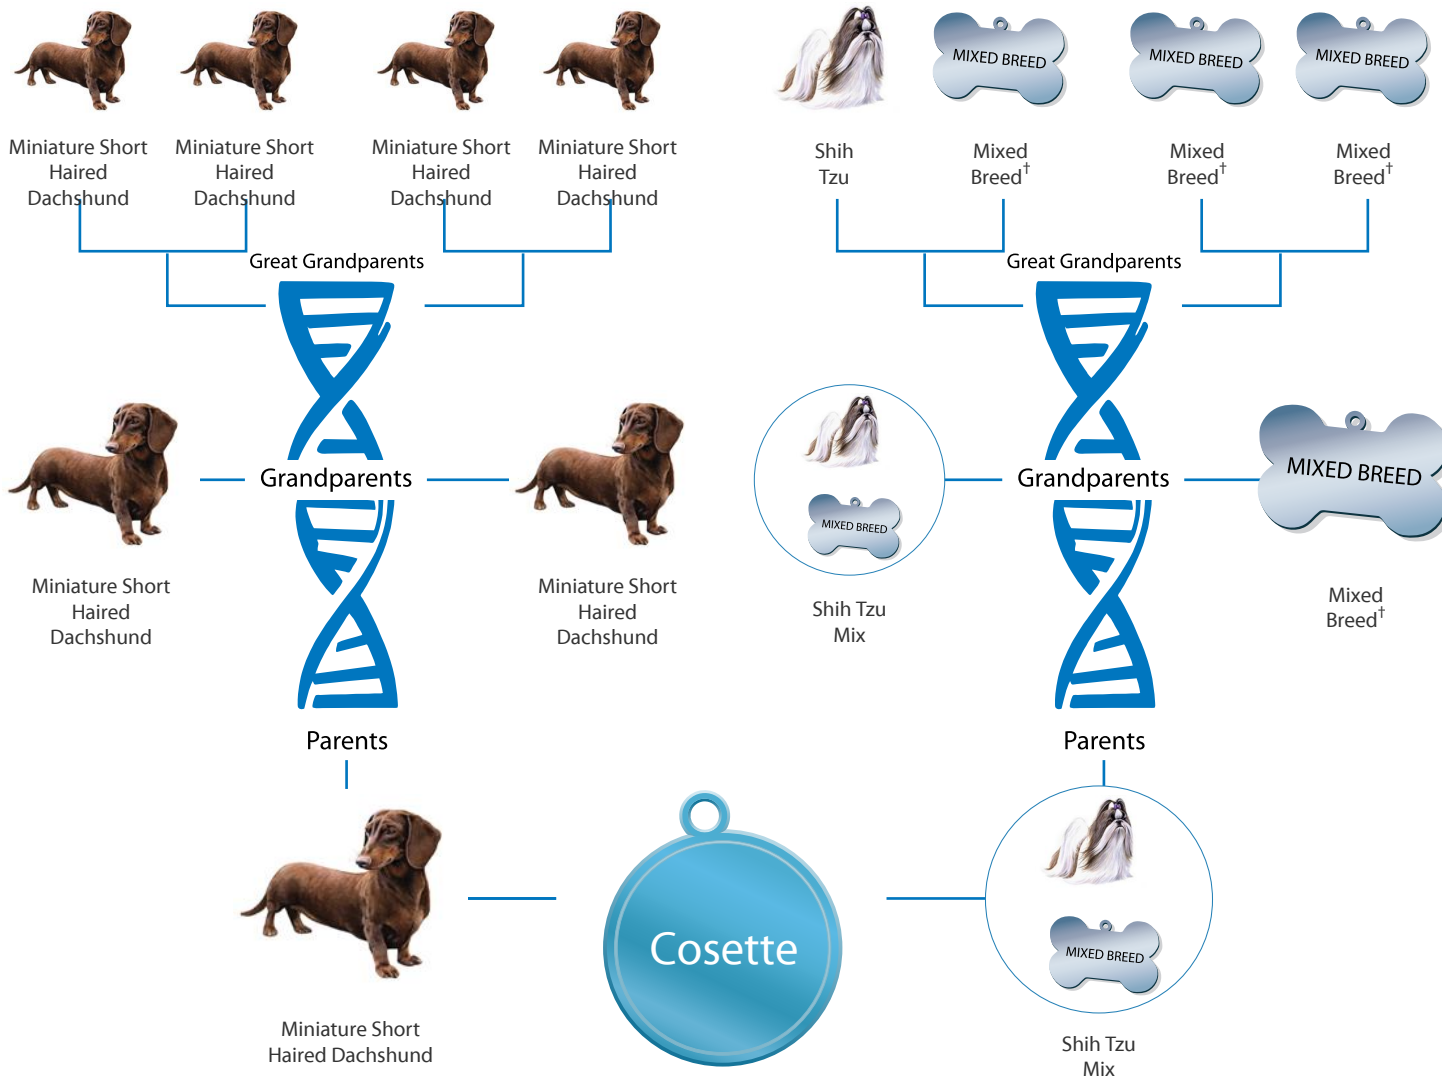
Miniature Short Haired Dachshund

Miniature Short Haired Dachshund

Miniature Short Haired Dachshund

Miniature Short Haired Dachshund

MIXED BREED

MIXED BREED

MIXED BREED

Shih Tzu

Mixed Breed$^{\dagger}$

Mixed Breed$^{\dagger}$

Mixed Breed$^{\dagger}$

Great Grandparents

Great Grandparents

Grandparents

Grandparents

MIXED BREED

MIXED BREED

Miniature Short Haired Dachshund

Miniature Short Haired Dachshund

Shih Tzu Mix

Mixed Breed$^{\dagger}$

Parents

Parents

Cosette

MIXED BREED

Miniature Short Haired Dachshund

Shih Tzu Mix